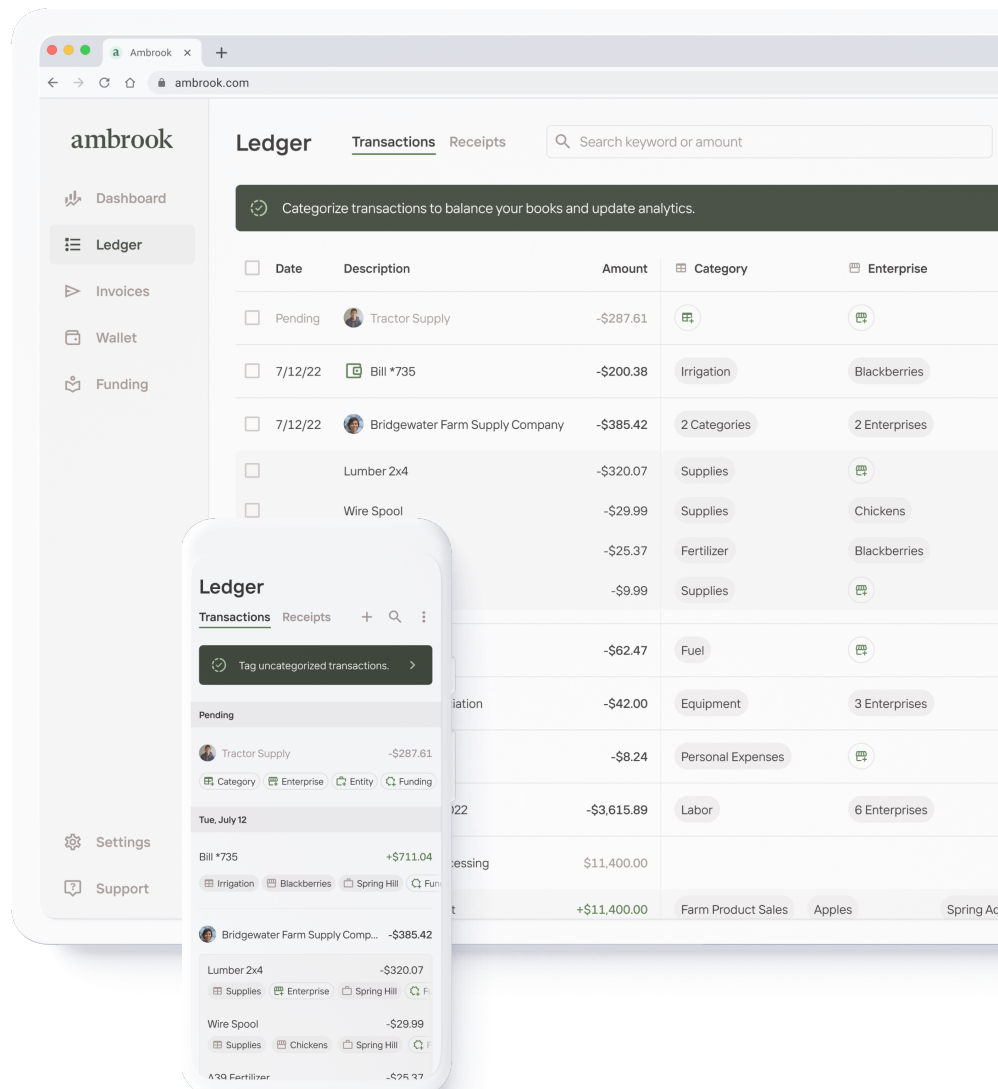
Ambrook ×
+
ambrook.com

ambrook

Dashboard
Ledger
Invoices
Wallet
Funding

Settings
Support

Ledger
Transactions
Receipts
Search keyword or amount

Categorize transactions to balance your books and update analytics.

| Date | Description | Amount | Category | Enterprise |
|---|---|---|---|---|
| Pending | Tractor Supply | -\$287.61 | | |
| 7/12/22 | Bill *735 | -\$200.38 | Irrigation | Blackberries |
| 7/12/22 | Bridgewater Farm Supply Company | -\$385.42 | 2 Categories | 2 Enterprises |
| | Lumber 2x4 | -\$320.07 | Supplies | |
| | Wire Spool | -\$29.99 | Supplies | Chickens |
| | | -\$25.37 | Fertilizer | Blackberries |
| | | -\$9.99 | Supplies | |
| | | -\$62.47 | Fuel | |
| | iation | -\$42.00 | Equipment | 3 Enterprises |
| | | -\$8.24 | Personal Expenses | |
| | 022 | -\$3,615.89 | Labor | 6 Enterprises |
| | cessing | \$11,400.00 | | |
| | t | +\$11,400.00 | Farm Product Sales | Apples |

Spring Ac

Ledger
Transactions
Receipts

Tag uncategorized transactions.

Pending
Tractor Supply -\$287.61
Category Enterprise Entity Funding

Tue, July 12
Bill *735 +\$711.04
Irrigation Blackberries Spring Hill Fun

Bridgewater Farm Supply Comp... -\$385.42
Lumber 2x4 -\$320.07
Supplies Enterprise Spring Hill F
Wire Spool -\$29.99
Supplies Chickens Spring Hill
A39 Fertilizer -\$25.37